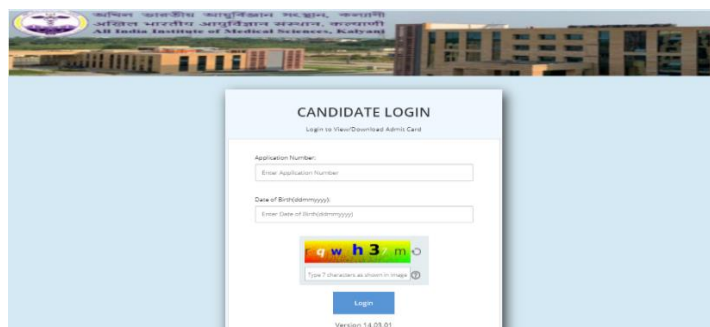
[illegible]
अखिल भारतीय आयुर्विज्ञान संस्थान, कल्याणी
All India Institute of Medical Sciences, Kalyani

CANDIDATE LOGIN
Login to View/Download Admit Card

Application Number:
Enter Application Number

Date of Birth(ddmmyyyy):
Enter Date of Birth(ddmmyyyy)

q w h 3 m

Type 7 characters as shown in image

Login

Version 14.03.01